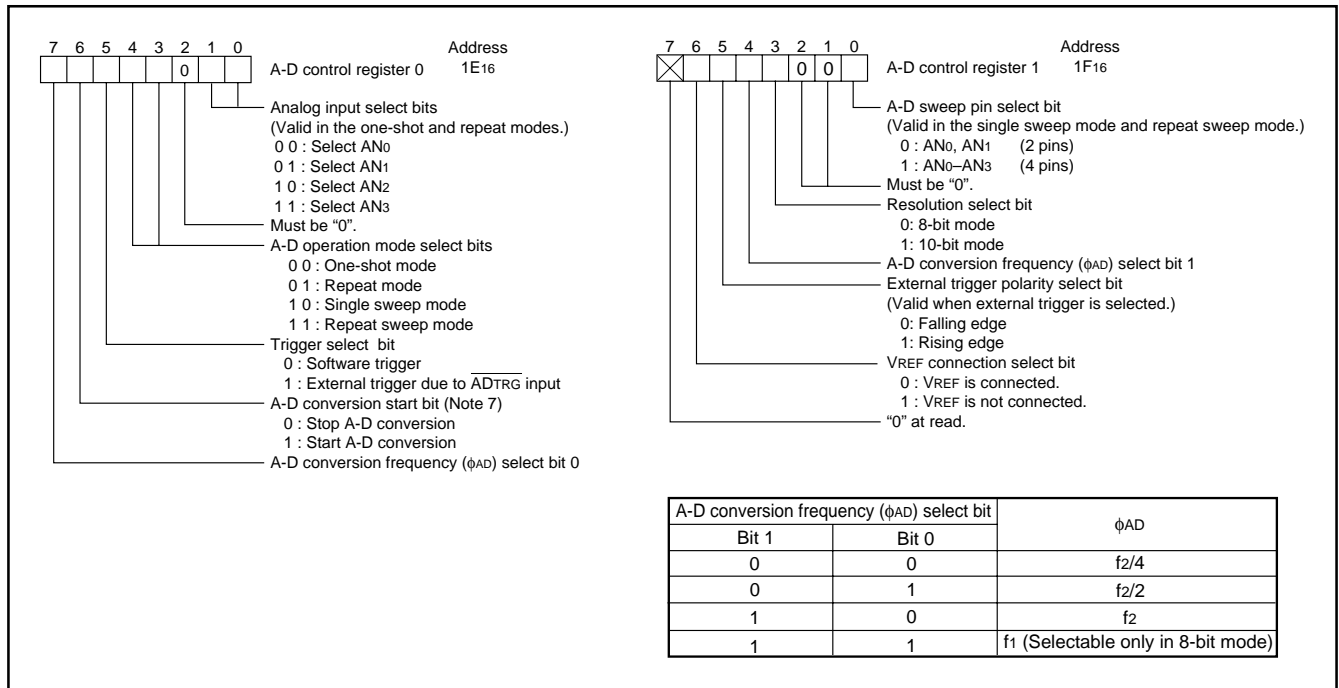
7 6 5 4 3 2 1 0

0

A-D control register 0

Address
$1E_{16}$

Analog input select bits
(Valid in the one-shot and repeat modes.)
0 0 : Select $AN_0$
0 1 : Select $AN_1$
1 0 : Select $AN_2$
1 1 : Select $AN_3$

Must be "0".

A-D operation mode select bits
0 0 : One-shot mode
0 1 : Repeat mode
1 0 : Single sweep mode
1 1 : Repeat sweep mode

Trigger select bit
0 : Software trigger
1 : External trigger due to $\overline{AD_{TRG}}$ input

A-D conversion start bit (Note 7)
0 : Stop A-D conversion
1 : Start A-D conversion

A-D conversion frequency ($\phi_{AD}$) select bit 0

7 6 5 4 3 2 1 0

0 0

A-D control register 1

Address
$1F_{16}$

A-D sweep pin select bit
(Valid in the single sweep mode and repeat sweep mode.)
0 : $AN_0$, $AN_1$ (2 pins)
1 : $AN_0$–$AN_3$ (4 pins)

Must be "0".

Resolution select bit
0: 8-bit mode
1: 10-bit mode

A-D conversion frequency ($\phi_{AD}$) select bit 1

External trigger polarity select bit
(Valid when external trigger is selected.)
0: Falling edge
1: Rising edge

$V_{REF}$ connection select bit
0 : $V_{REF}$ is connected.
1 : $V_{REF}$ is not connected.

"0" at read.

| A-D conversion frequency ($\phi_{AD}$) select bit | | $\phi_{AD}$ |
|---|---|---|
| Bit 1 | Bit 0 | |
| 0 | 0 | $f_2/4$ |
| 0 | 1 | $f_2/2$ |
| 1 | 0 | $f_2$ |
| 1 | 1 | $f_1$ (Selectable only in 8-bit mode) |